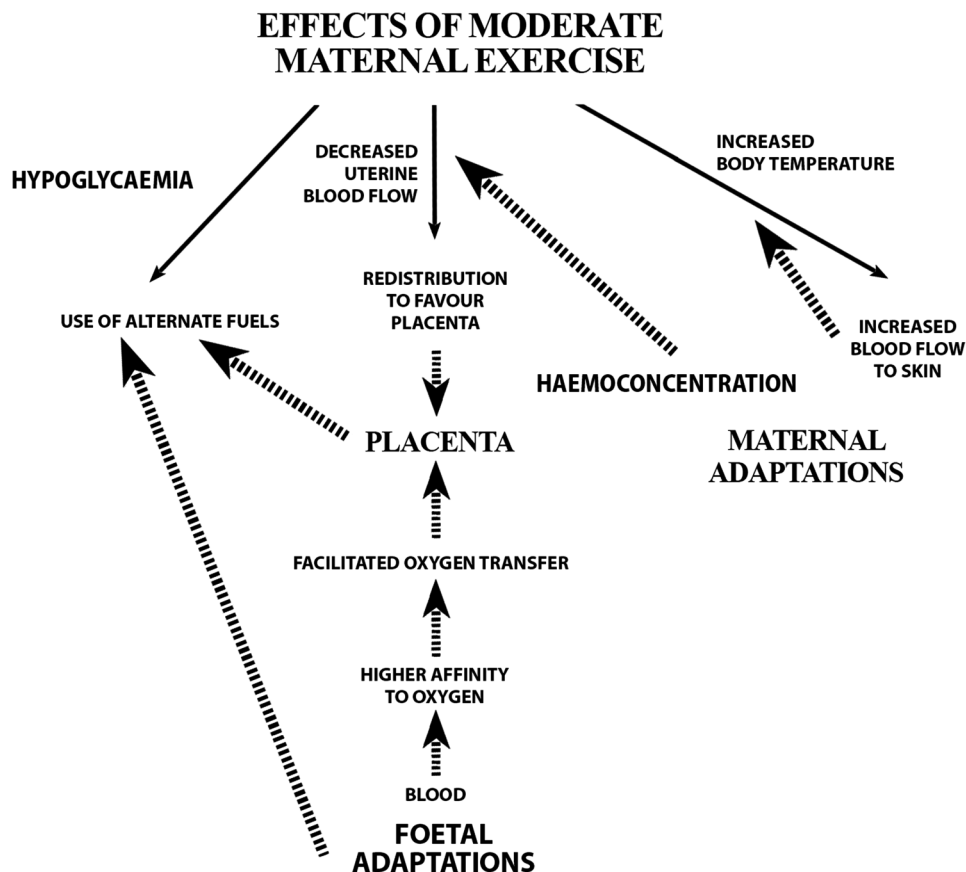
EFFECTS OF MODERATE MATERNAL EXERCISE

HYPOGLYCAEMIA

DECREASED UTERINE BLOOD FLOW

INCREASED BODY TEMPERATURE

USE OF ALTERNATE FUELS

REDISTRIBUTION TO FAVOUR PLACENTA

INCREASED BLOOD FLOW TO SKIN

HAEMOCONCENTRATION

PLACENTA

MATERNAL ADAPTATIONS

FACILITATED OXYGEN TRANSFER

HIGHER AFFINITY TO OXYGEN

BLOOD

FOETAL ADAPTATIONS